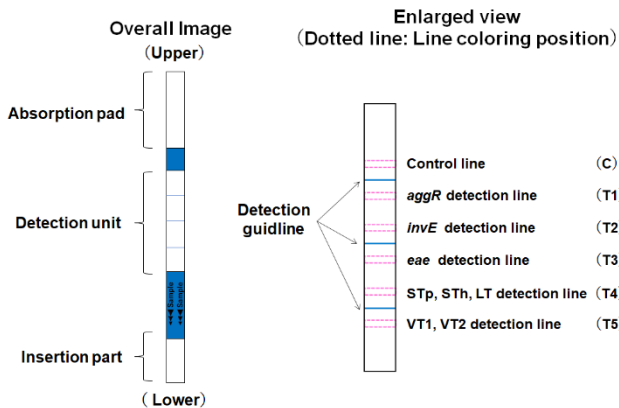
Overall Image
(Upper)

Absorption pad

Detection unit

Insertion part

(Lower)

◀◀◀Sample
◀◀◀Sample

Enlarged view
(Dotted line: Line coloring position)

Detection guidline

Control line (C)
aggR detection line (T1
invE detection line (T2
eae detection line (T3
STp, STh, LT detection line (T4)
VT1, VT2 detection line (T5